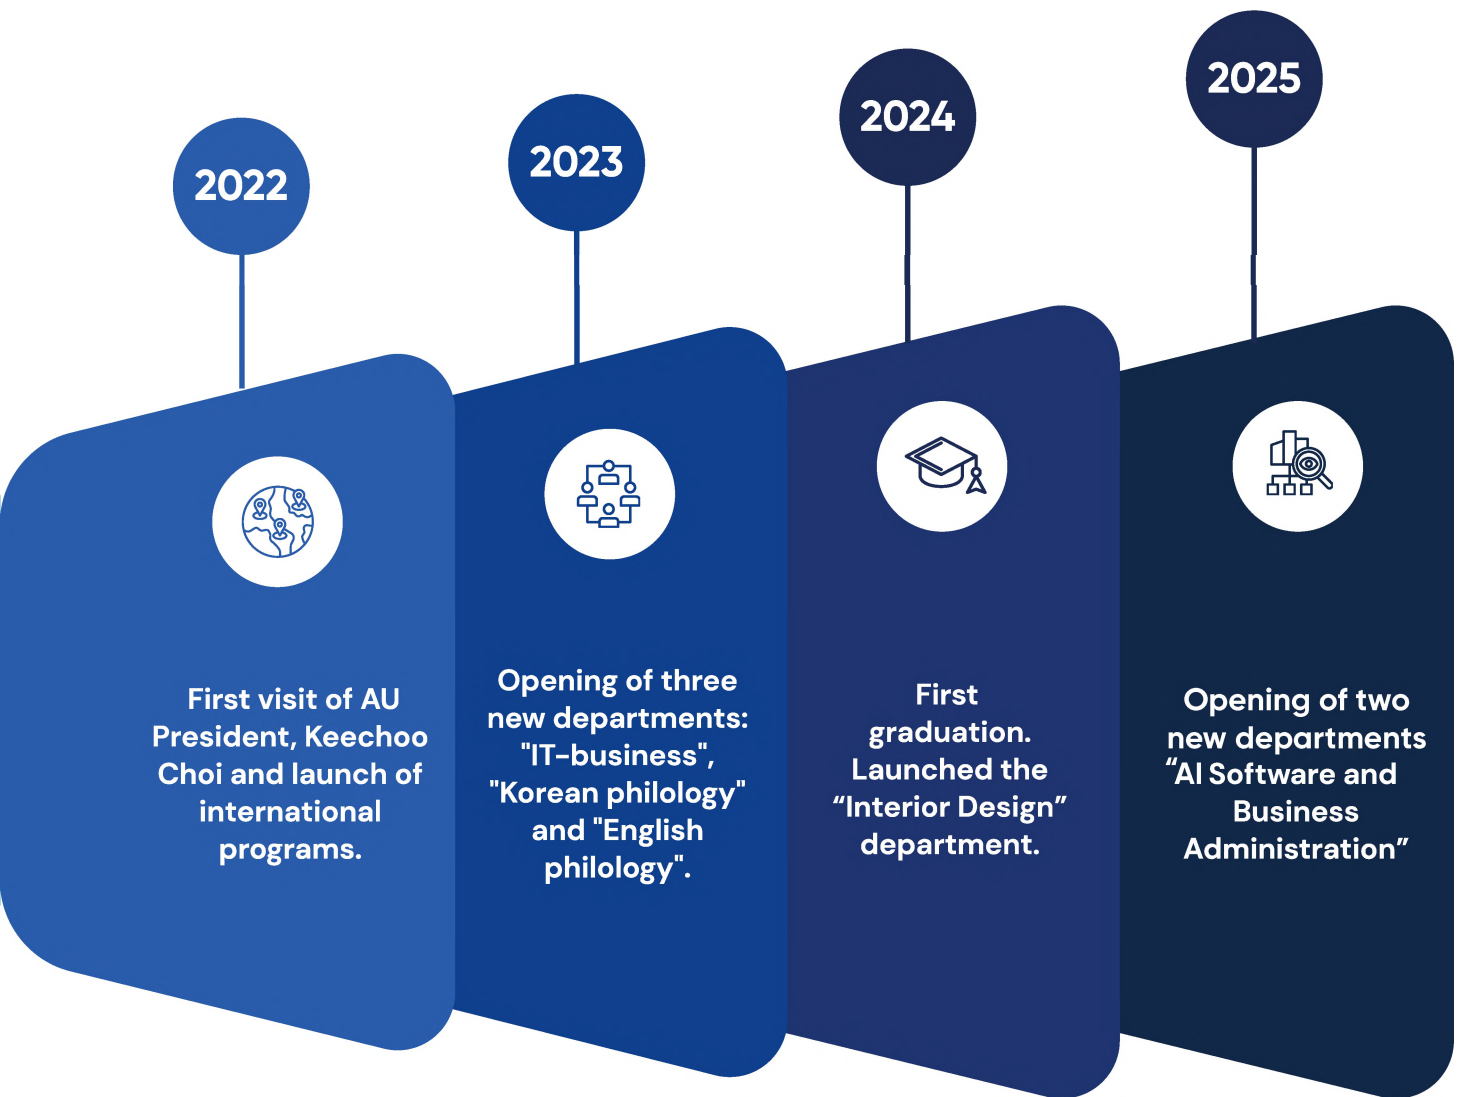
2022

First visit of AU President, Keechoo Choi and launch of international programs.

2023

Opening of three new departments: "IT-business", "Korean philology" and "English philology".

2024

First graduation. Launched the “Interior Design” department.

2025

Opening of two new departments “AI Software and Business Administration”